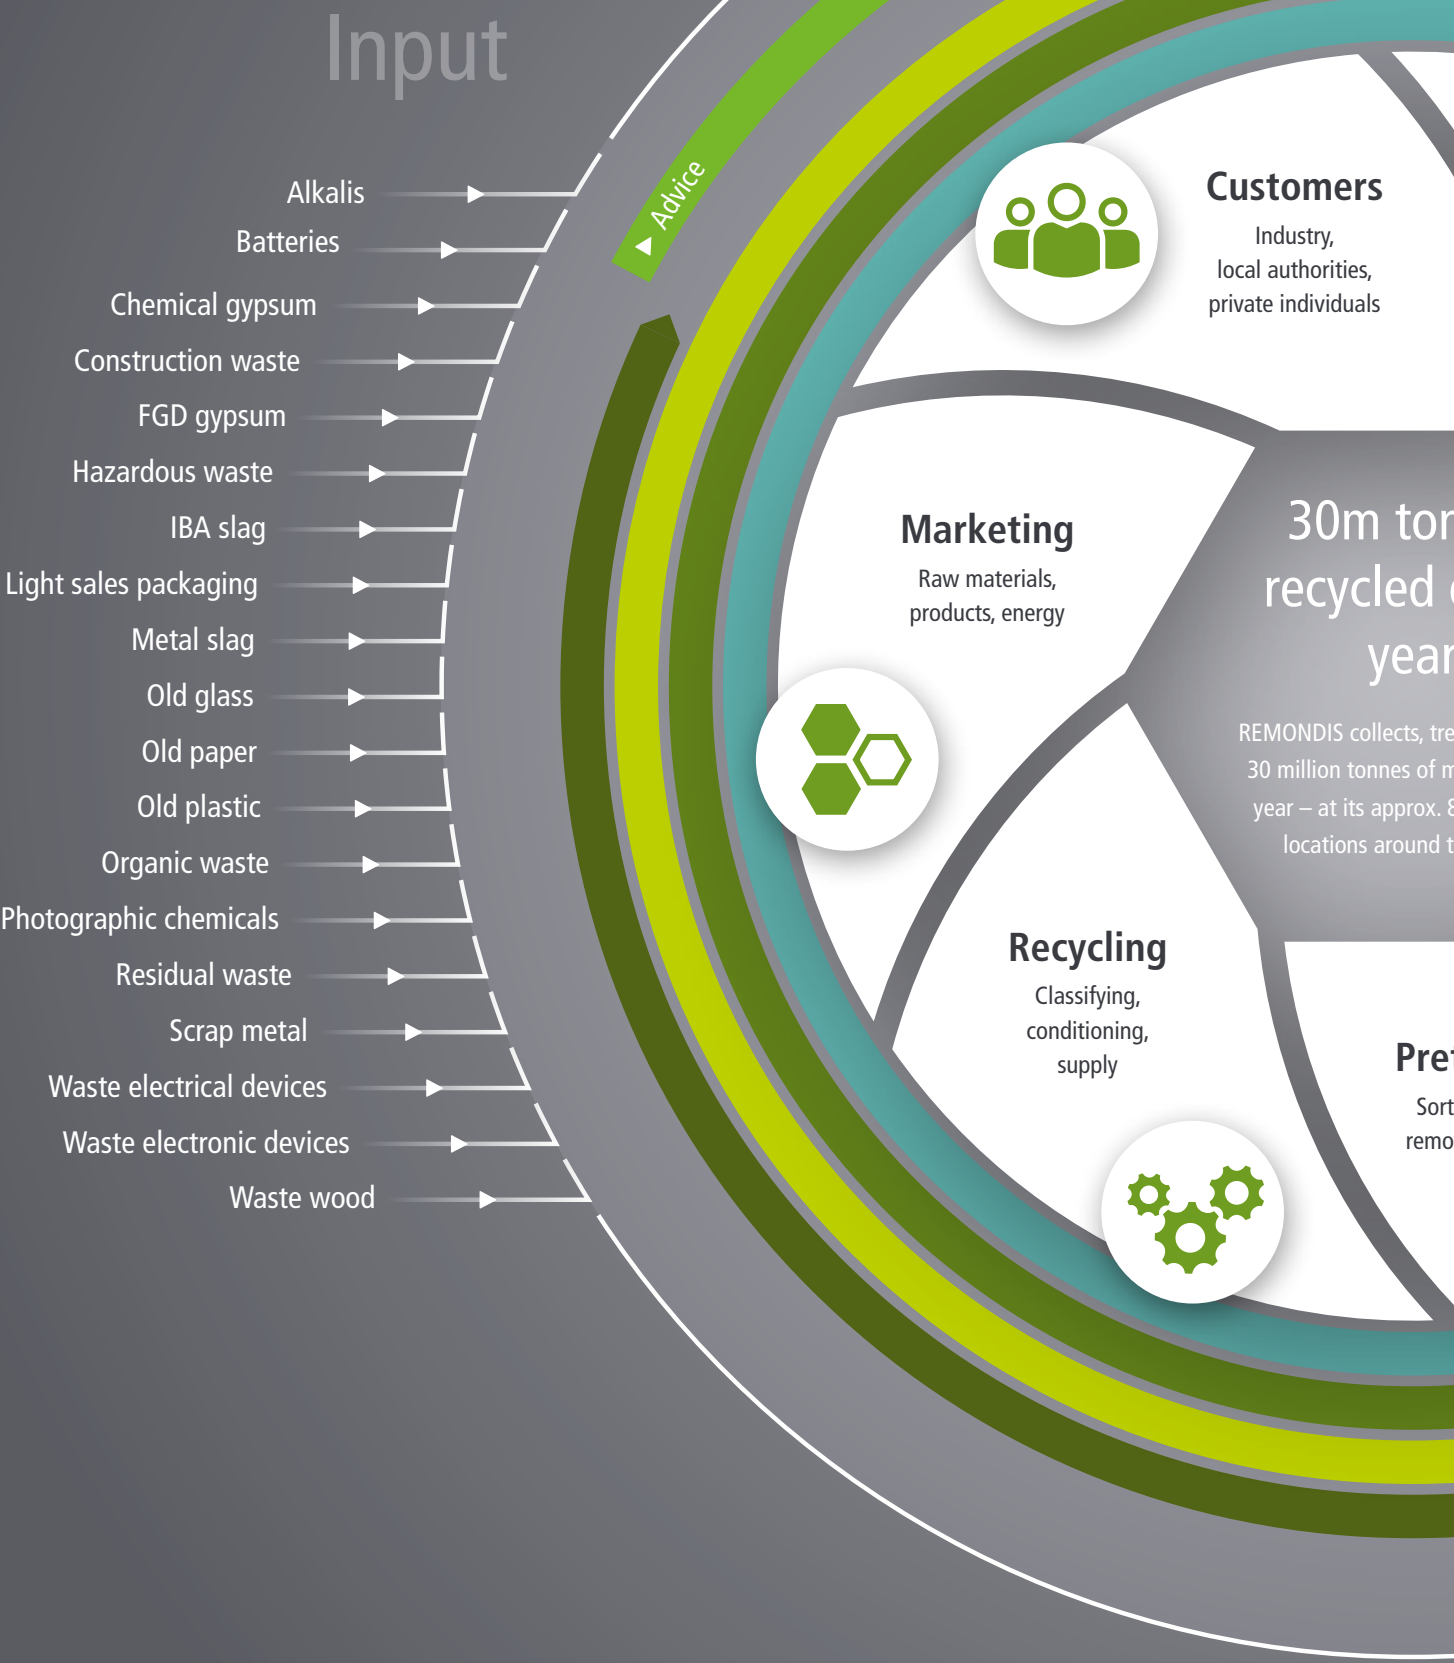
Input

Alkalis
Batteries
Chemical gypsum
Construction waste
FGD gypsum
Hazardous waste
IBA slag
Light sales packaging
Metal slag
Old glass
Old paper
Old plastic
Organic waste
Photographic chemicals
Residual waste
Scrap metal
Waste electrical devices
Waste electronic devices
Waste wood

Advice

Customers
Industry, local authorities, private individuals

Marketing
Raw materials, products, energy

30m ton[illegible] recycled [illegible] year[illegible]

REMONDIS collects, tre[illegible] 30 million tonnes of m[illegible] year – at its approx. 8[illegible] locations around t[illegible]

Recycling
Classifying, conditioning, supply

Pre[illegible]
Sort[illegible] remo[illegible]